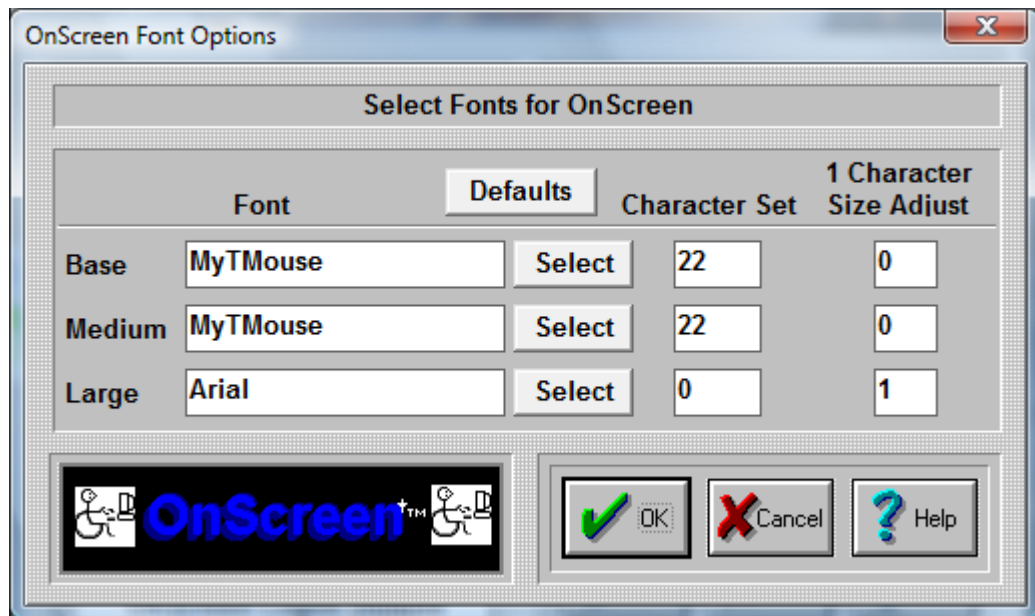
OnScreen Font Options

Select Fonts for OnScreen

| | Font | Defaults | Character Set | 1 Character Size Adjust |
|---|---|---|---|---|
| Base | MyTMouse | Select | 22 | 0 |
| Medium | MyTMouse | Select | 22 | 0 |
| Large | Arial | Select | 0 | 1 |

OnScreen+TM

OK Cancel Help